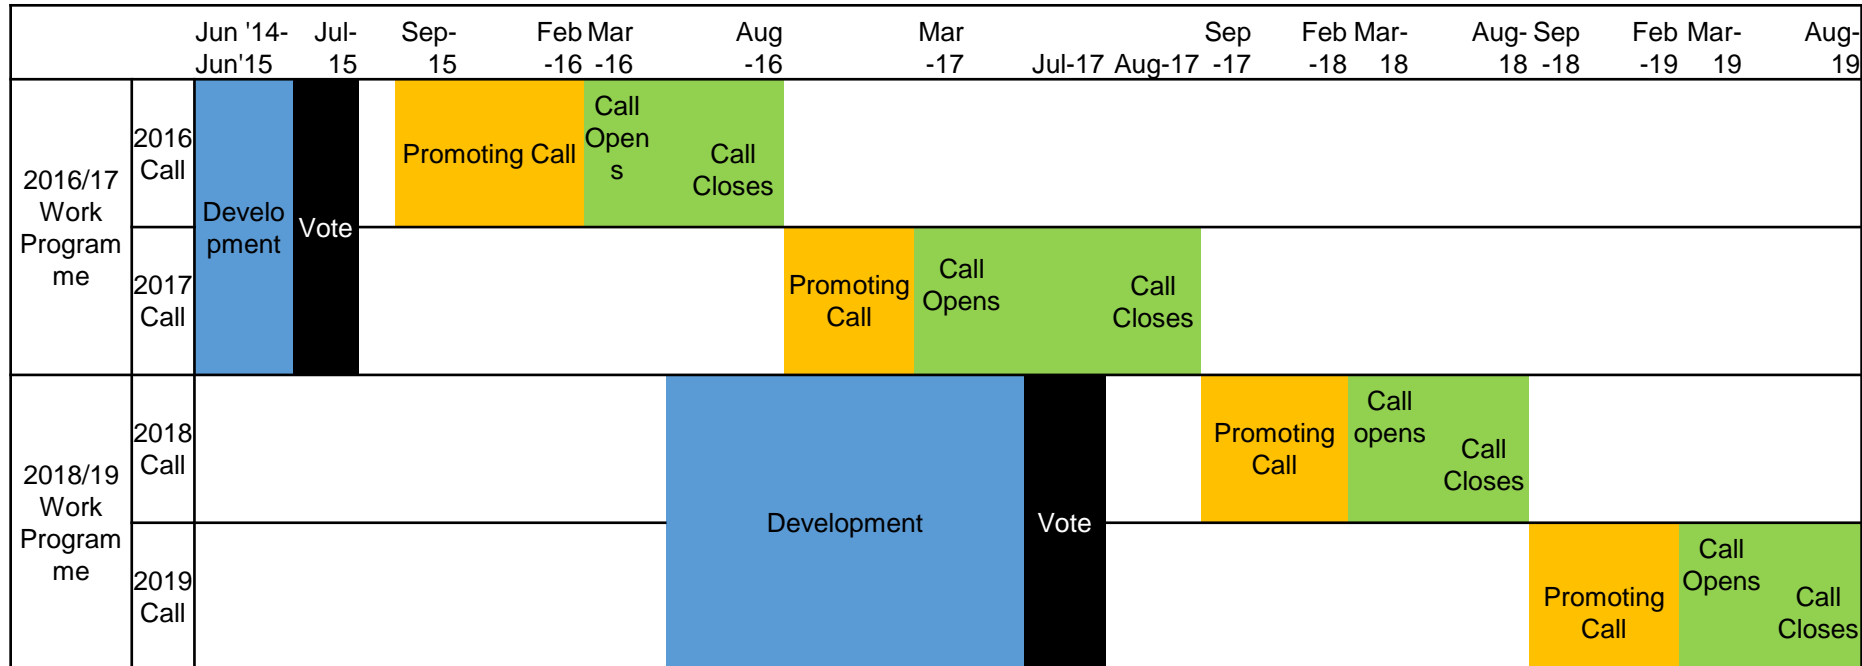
| | | Jun '14-Jun'15 | Jul-15 | Sep-15 | Feb-16 | Mar-16 | Aug-16 | Mar-17 | Jul-17 | Aug-17 | Sep-17 | Feb-18 | Mar-18 | Aug-18 | Sep-18 | Feb-19 | Mar-19 | Aug-19 |
|---|---|---|---|---|---|---|---|---|---|---|---|---|---|---|---|---|---|---|
| 2016/17 Work Programme | 2016 Call | Development | Vote | Promoting Call | | Call Opens | Call Closes | | | | | | | | | | | |
| | 2017 Call | | | | | | Promoting Call | Call Opens | | Call Closes | | | | | | | | |
| 2018/19 Work Programme | 2018 Call | | | | | Development | | | Vote | | Promoting Call | Call opens | Call Closes | | | | | |
| | 2019 Call | | | | | | | | | | | | | Promoting Call | Call Opens | Call Closes | | |